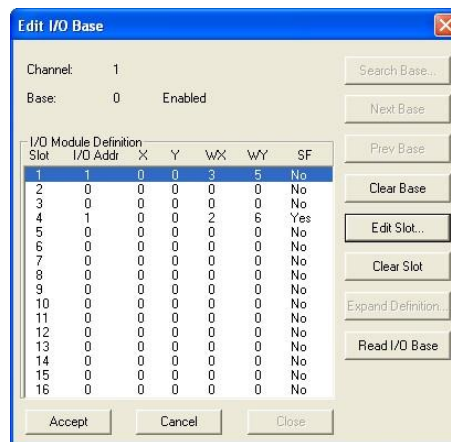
Edit I/O Base

Channel: 1

Base: 0 Enabled

I/O Module Definition

| Slot | I/O Addr | X | Y | WX | WY | SF |
|---|---|---|---|---|---|---|
| 1 | 1 | 0 | 0 | 3 | 5 | No |
| 2 | 0 | 0 | 0 | 0 | 0 | No |
| 3 | 0 | 0 | 0 | 0 | 0 | No |
| 4 | 1 | 0 | 0 | 2 | 6 | Yes |
| 5 | 0 | 0 | 0 | 0 | 0 | No |
| 6 | 0 | 0 | 0 | 0 | 0 | No |
| 7 | 0 | 0 | 0 | 0 | 0 | No |
| 8 | 0 | 0 | 0 | 0 | 0 | No |
| 9 | 0 | 0 | 0 | 0 | 0 | No |
| 10 | 0 | 0 | 0 | 0 | 0 | No |
| 11 | 0 | 0 | 0 | 0 | 0 | No |
| 12 | 0 | 0 | 0 | 0 | 0 | No |
| 13 | 0 | 0 | 0 | 0 | 0 | No |
| 14 | 0 | 0 | 0 | 0 | 0 | No |
| 15 | 0 | 0 | 0 | 0 | 0 | No |
| 16 | 0 | 0 | 0 | 0 | 0 | No |

Accept Cancel Close

Search Base...
Next Base
Prev Base
Clear Base
Edit Slot...
Clear Slot
Expand Definition...
Read I/O Base